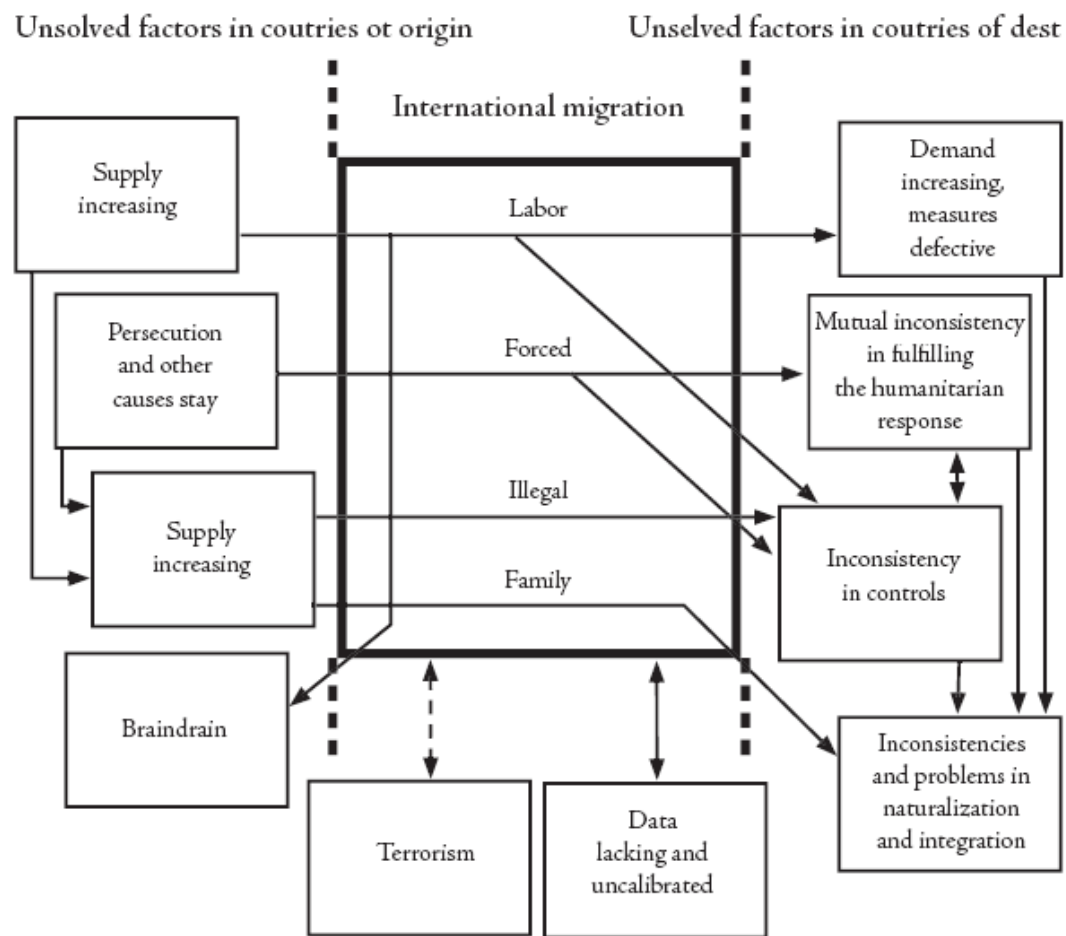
Unsolved factors in coutries ot origin

Unselved factors in coutries of dest

International migration

Supply increasing

Labor

Demand increasing, measures defective

Persecution and other causes stay

Forced

Mutual inconsistency in fulfilling the humanitarian response

Illegal

Supply increasing

Inconsistency in controls

Family

Braindrain

Inconsistencies and problems in naturalization and integration

Terrorism

Data lacking and uncalibrated